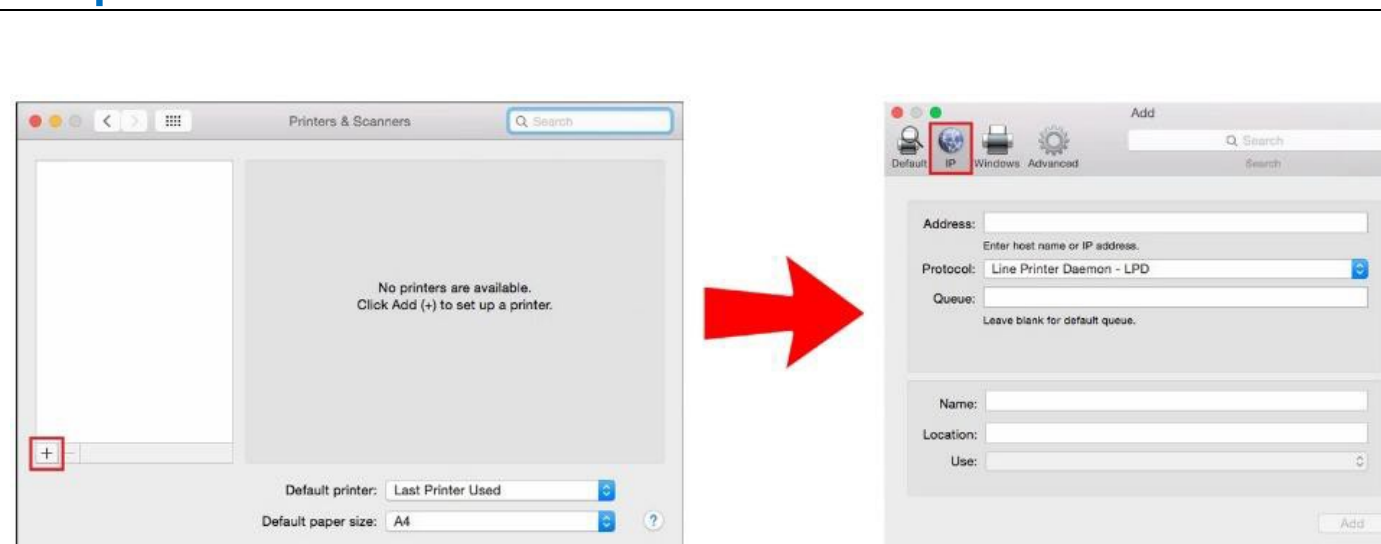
Printers & Scanners

Search

No printers are available.
Click Add (+) to set up a printer.

+ −

Default printer: Last Printer Used

Default paper size: A4

?

Add

Default IP Windows Advanced

Search

Search

Address:

Enter host name or IP address.

Protocol: Line Printer Daemon - LPD

Queue:

Leave blank for default queue.

Name:

Location:

Use:

Add